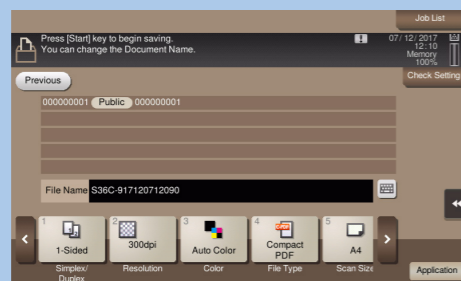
Job List

Press [Start] key to begin saving.
You can change the Document Name.

07/12/2017
12:10
Memory
100%

Check Setting

Previous

000000001 Public 000000001

File Name S36C-917120712090

1 1-Sided
Simplex/
Duplex

2 300dpi
Resolution

3 Auto Color
Color

4 Compact PDF
File Type

5 A4
Scan Size

Application